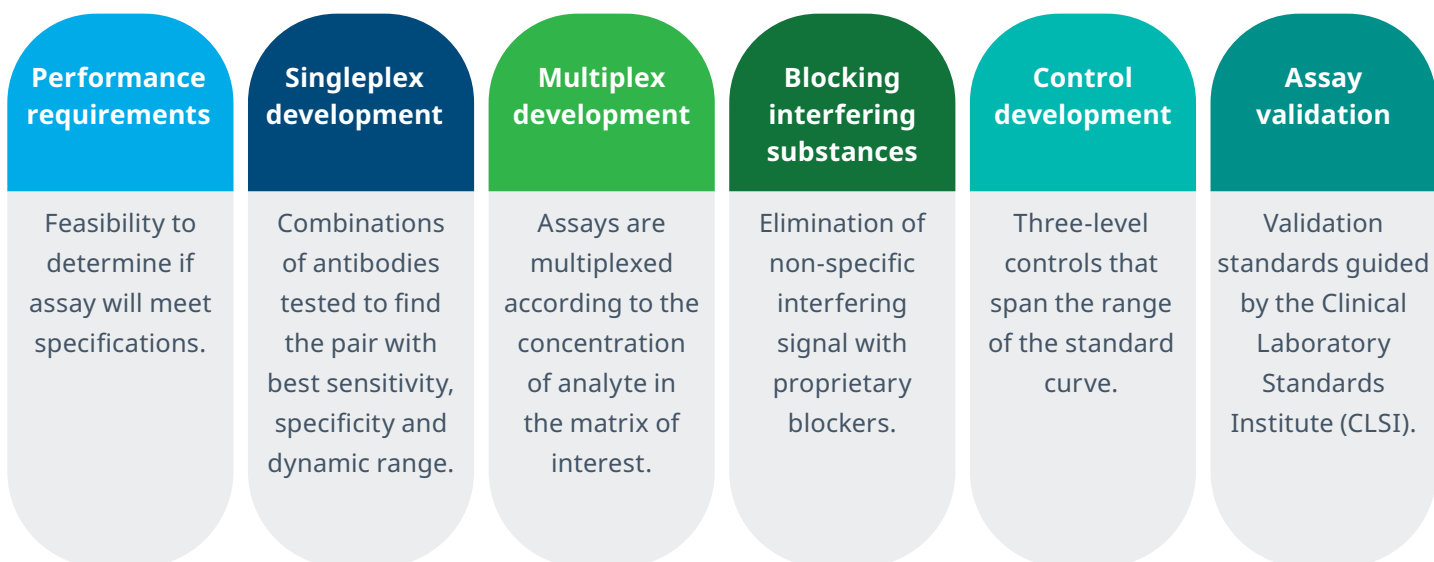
Performance requirements

Feasibility to determine if assay will meet specifications.

Singleplex development

Combinations of antibodies tested to find the pair with best sensitivity, specificity and dynamic range.

Multiplex development

Assays are multiplexed according to the concentration of analyte in the matrix of interest.

Blocking interfering substances

Elimination of non-specific interfering signal with proprietary blockers.

Control development

Three-level controls that span the range of the standard curve.

Assay validation

Validation standards guided by the Clinical Laboratory Standards Institute (CLSI).